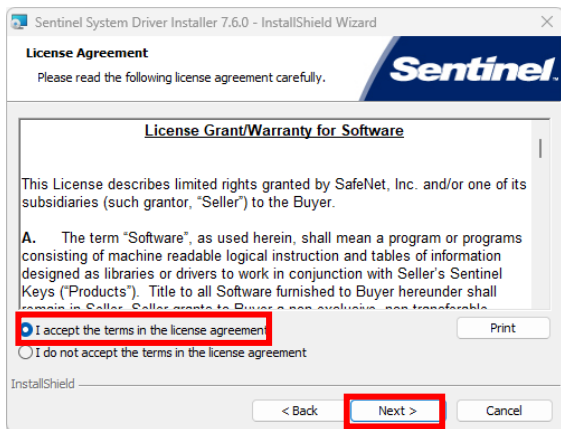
Sentinel System Driver Installer 7.6.0 - InstallShield Wizard

License Agreement

Please read the following license agreement carefully.

Sentinel

License Grant/Warranty for Software

This License describes limited rights granted by SafeNet, Inc. and/or one of its subsidiaries (such grantor, "Seller") to the Buyer.

A. The term "Software", as used herein, shall mean a program or programs consisting of machine readable logical instruction and tables of information designed as libraries or drivers to work in conjunction with Seller's Sentinel Keys ("Products"). Title to all Software furnished to Buyer hereunder shall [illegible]

I accept the terms in the license agreement

I do not accept the terms in the license agreement

Print

InstallShield

< Back

Next >

Cancel